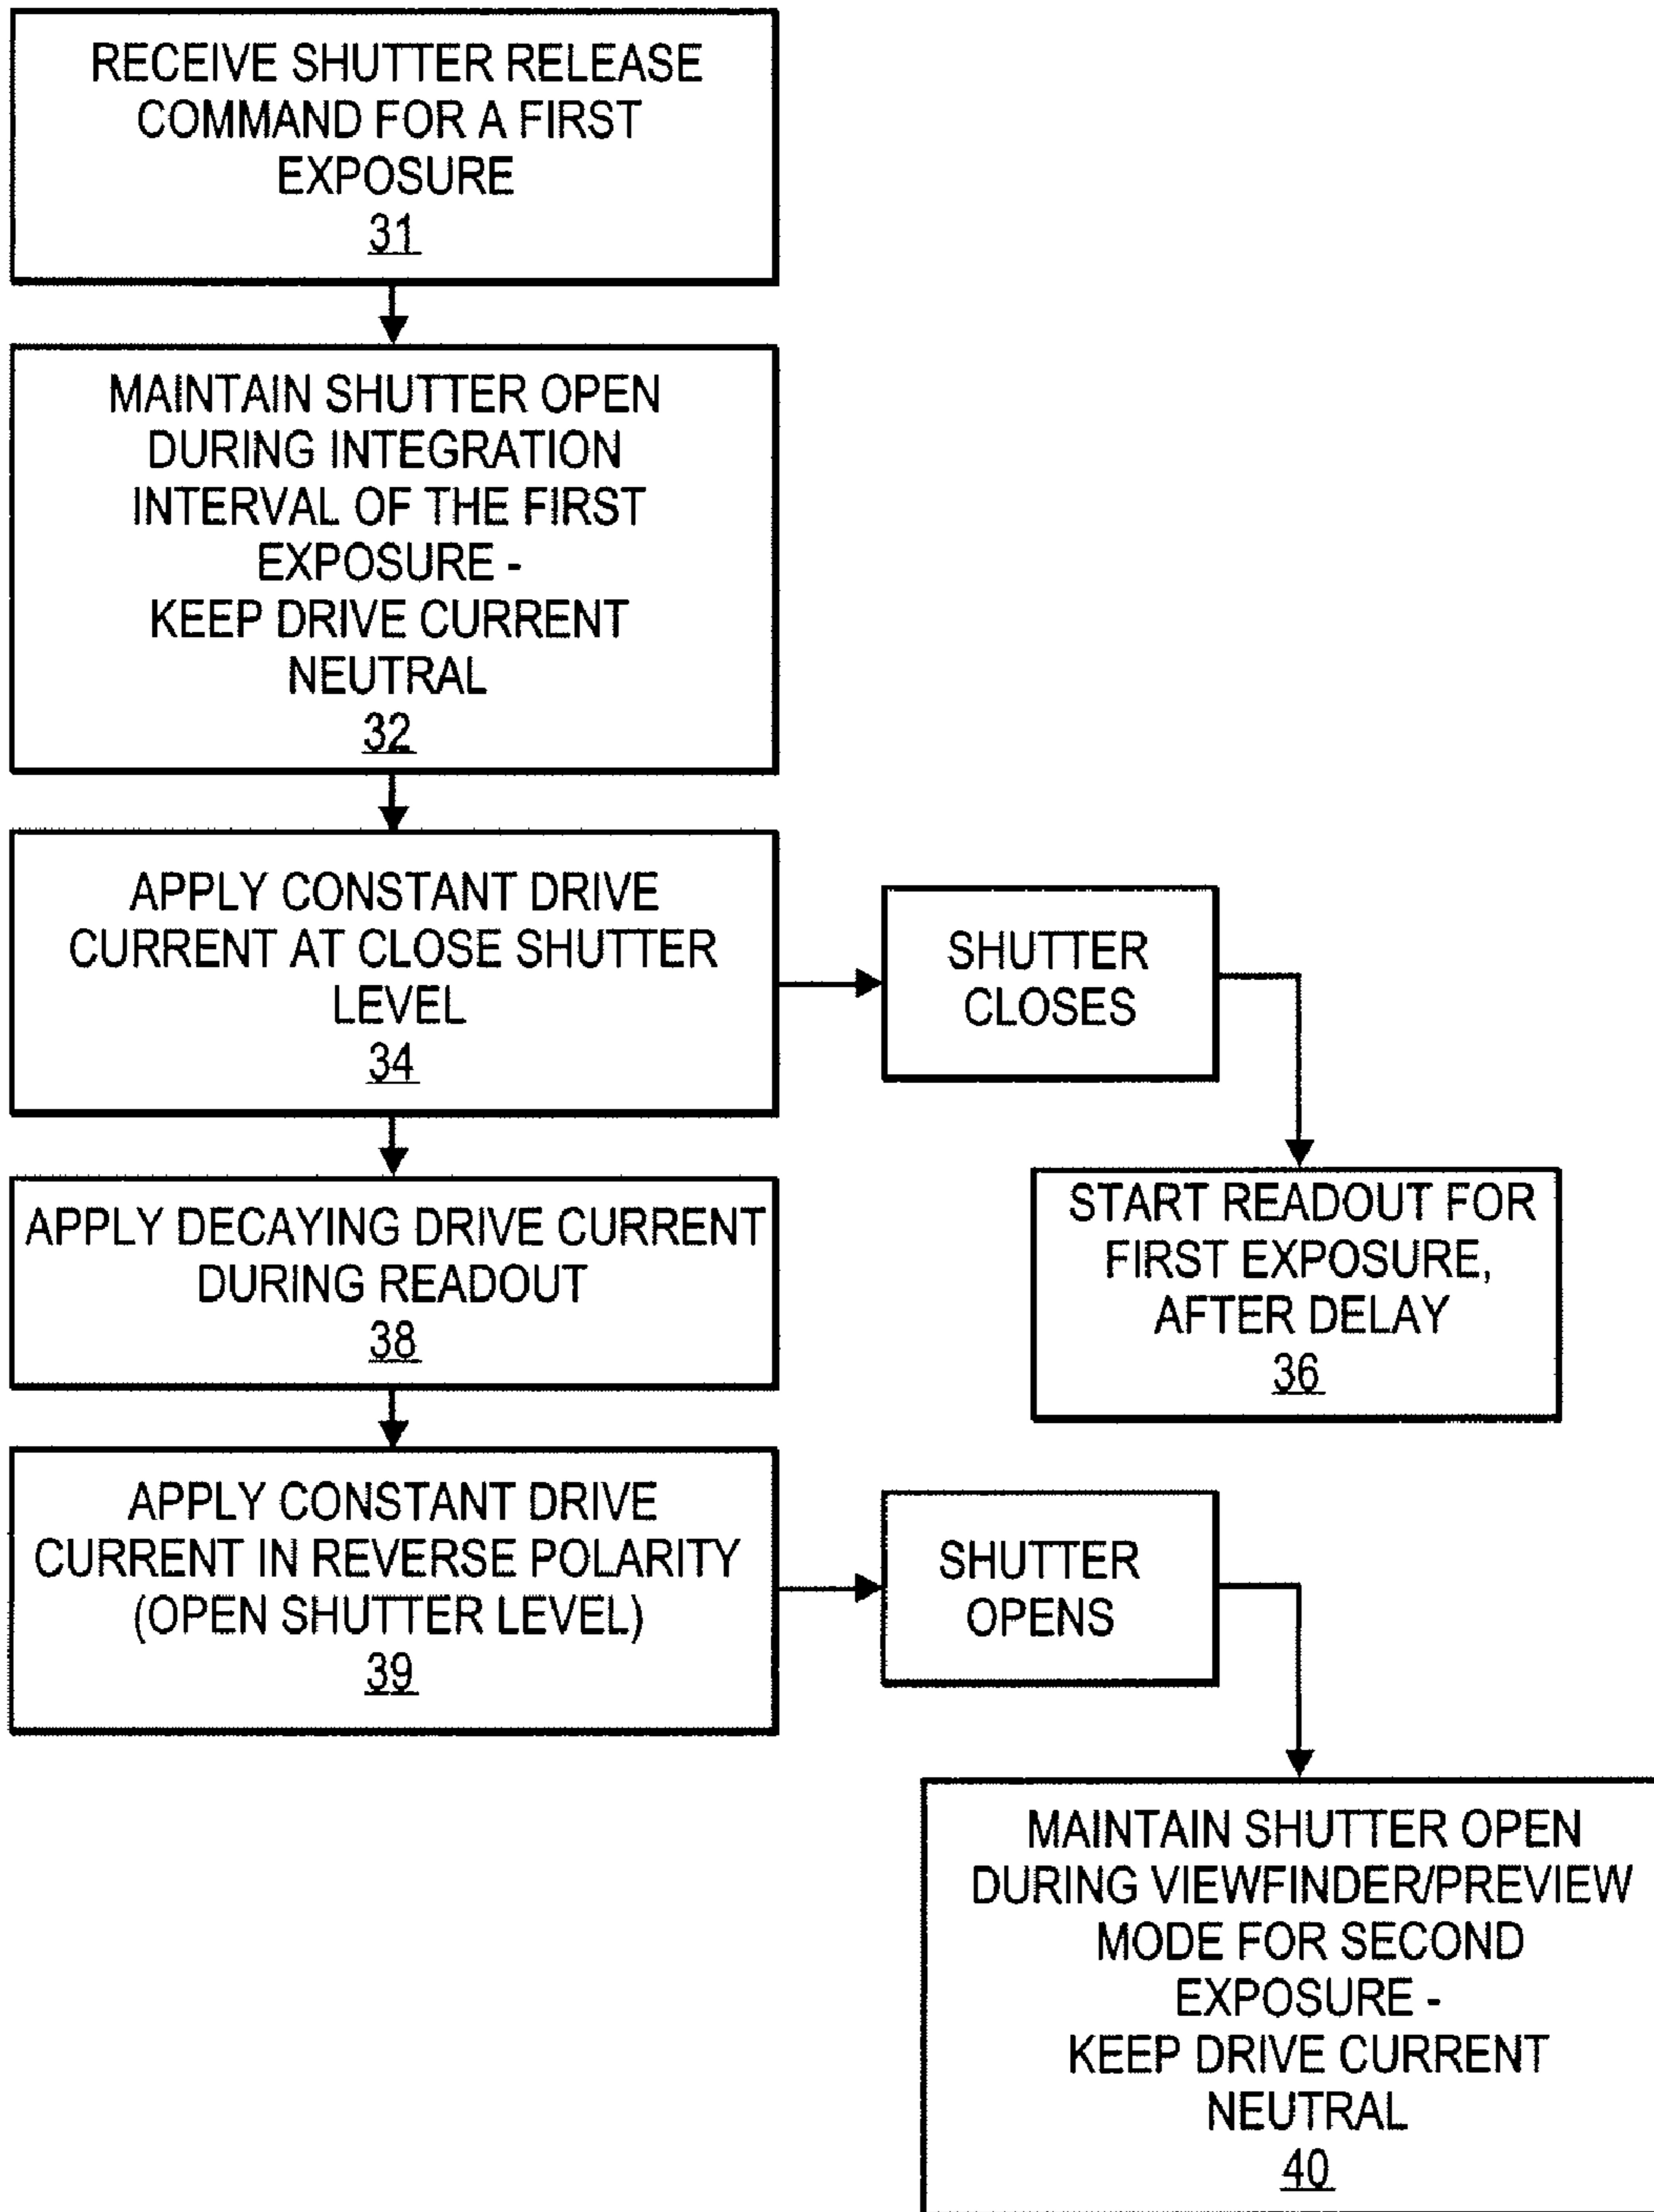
RECEIVE SHUTTER RELEASE COMMAND FOR A FIRST EXPOSURE
31

MAINTAIN SHUTTER OPEN DURING INTEGRATION INTERVAL OF THE FIRST EXPOSURE - KEEP DRIVE CURRENT NEUTRAL
32

APPLY CONSTANT DRIVE CURRENT AT CLOSE SHUTTER LEVEL
34

SHUTTER CLOSES

START READOUT FOR FIRST EXPOSURE, AFTER DELAY
36

APPLY DECAYING DRIVE CURRENT DURING READOUT
38

APPLY CONSTANT DRIVE CURRENT IN REVERSE POLARITY (OPEN SHUTTER LEVEL)
39

SHUTTER OPENS

MAINTAIN SHUTTER OPEN DURING VIEWFINDER/PREVIEW MODE FOR SECOND EXPOSURE - KEEP DRIVE CURRENT NEUTRAL
40